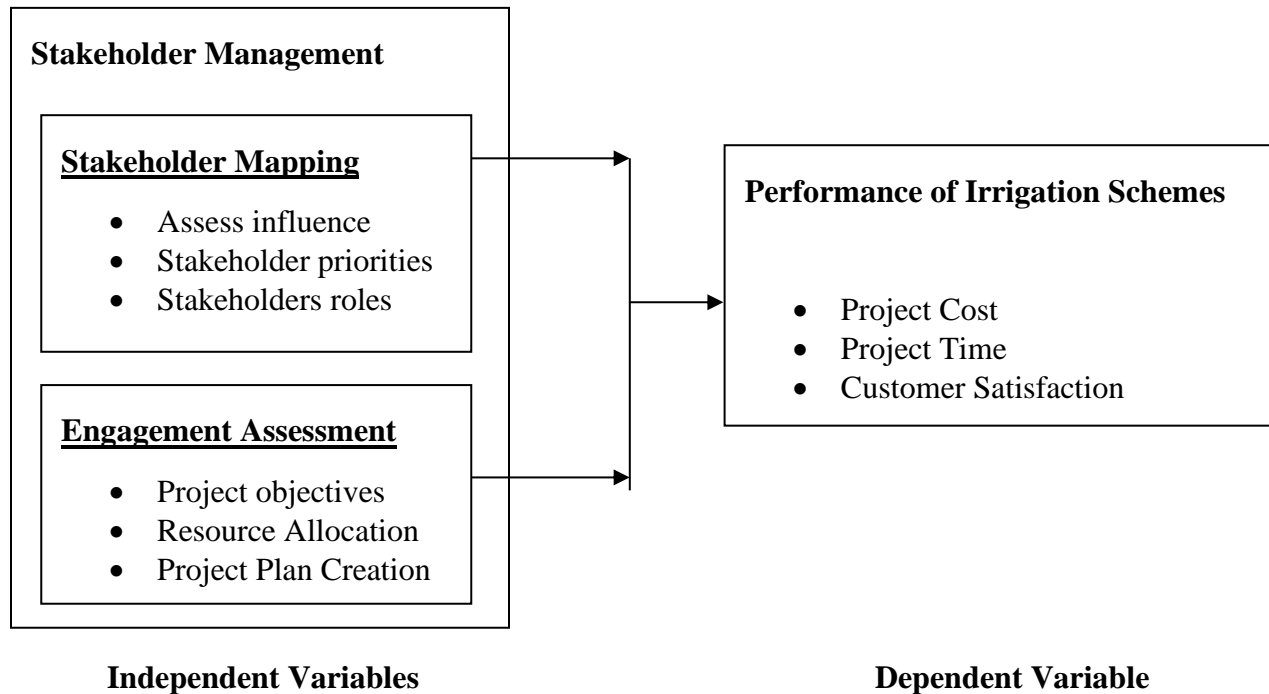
Stakeholder Management

Stakeholder Mapping

- Assess influence
- Stakeholder priorities
- Stakeholders roles

Engagement Assessment

- Project objectives
- Resource Allocation
- Project Plan Creation

Performance of Irrigation Schemes

- Project Cost
- Project Time
- Customer Satisfaction

Independent Variables

Dependent Variable